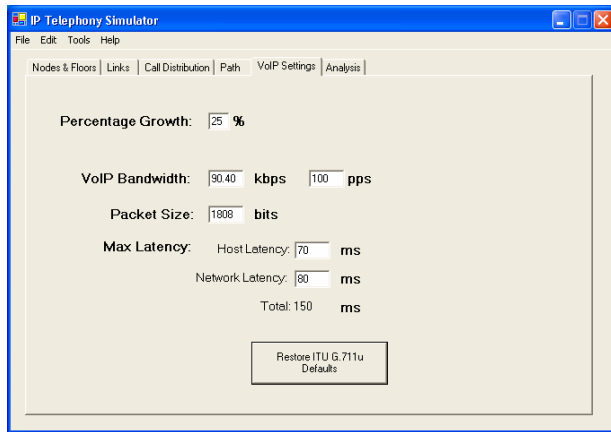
IP Telephony Simulator

File Edit Tools Help

Nodes & Floors | Links | Call Distribution | Path | VoIP Settings | Analysis

Percentage Growth: 25 %

VoIP Bandwidth: 90.40 kbps 100 pps

Packet Size: 1808 bits

Max Latency: Host Latency: 70 ms

Network Latency: 80 ms

Total: 150 ms

Restore ITU G.711u Defaults